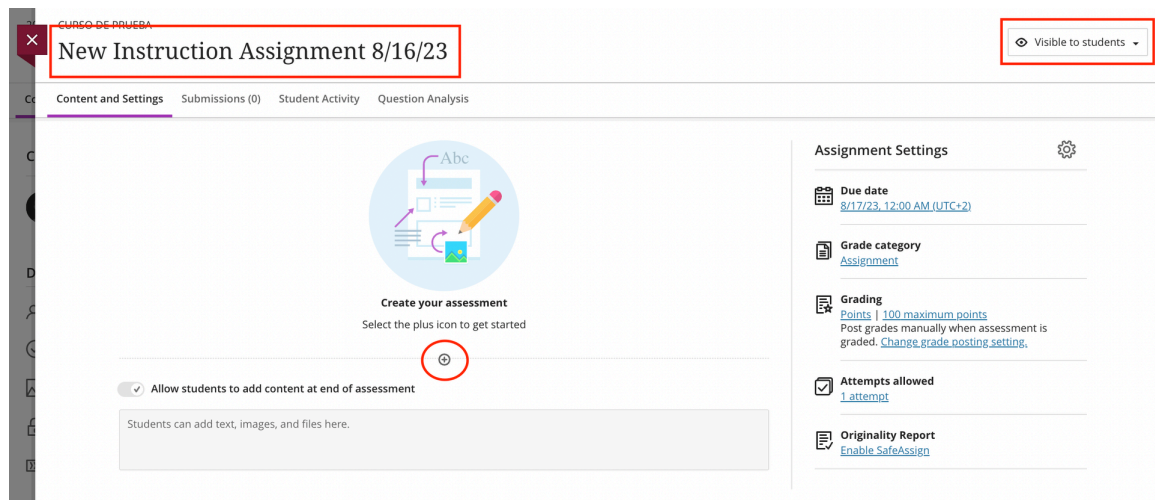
CURSO DE PRUEBA
New Instruction Assignment 8/16/23

Visible to students

Content and Settings Submissions (0) Student Activity Question Analysis

Abc

Create your assessment
Select the plus icon to get started

Allow students to add content at end of assessment

Students can add text, images, and files here.

Assignment Settings

Due date
8/17/23, 12:00 AM (UTC+2)

Grade category
Assignment

Grading
Points | 100 maximum points
Post grades manually when assessment is graded. Change grade posting setting.

Attempts allowed
1 attempt

Originality Report
Enable SafeAssign